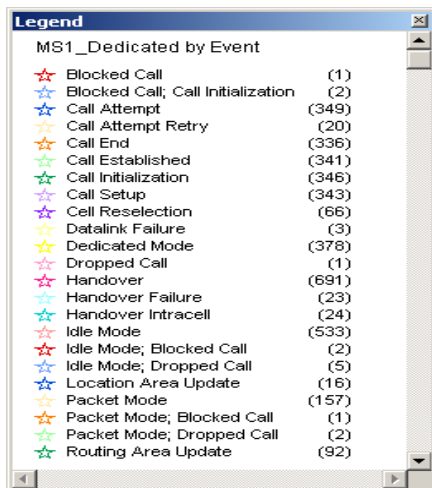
Legend

MS1_Dedicated by Event

| | |
|---|---|
| Blocked Call | (1) |
| Blocked Call; Call Initialization | (2) |
| Call Attempt | (349) |
| Call Attempt Retry | (20) |
| Call End | (336) |
| Call Established | (341) |
| Call Initialization | (346) |
| Call Setup | (343) |
| Cell Reselection | (66) |
| Datalink Failure | (3) |
| Dedicated Mode | (378) |
| Dropped Call | (1) |
| Handover | (691) |
| Handover Failure | (23) |
| Handover Intracell | (24) |
| Idle Mode | (533) |
| Idle Mode; Blocked Call | (2) |
| Idle Mode; Dropped Call | (5) |
| Location Area Update | (16) |
| Packet Mode | (157) |
| Packet Mode; Blocked Call | (1) |
| Packet Mode; Dropped Call | (2) |
| Routing Area Update | (92) |